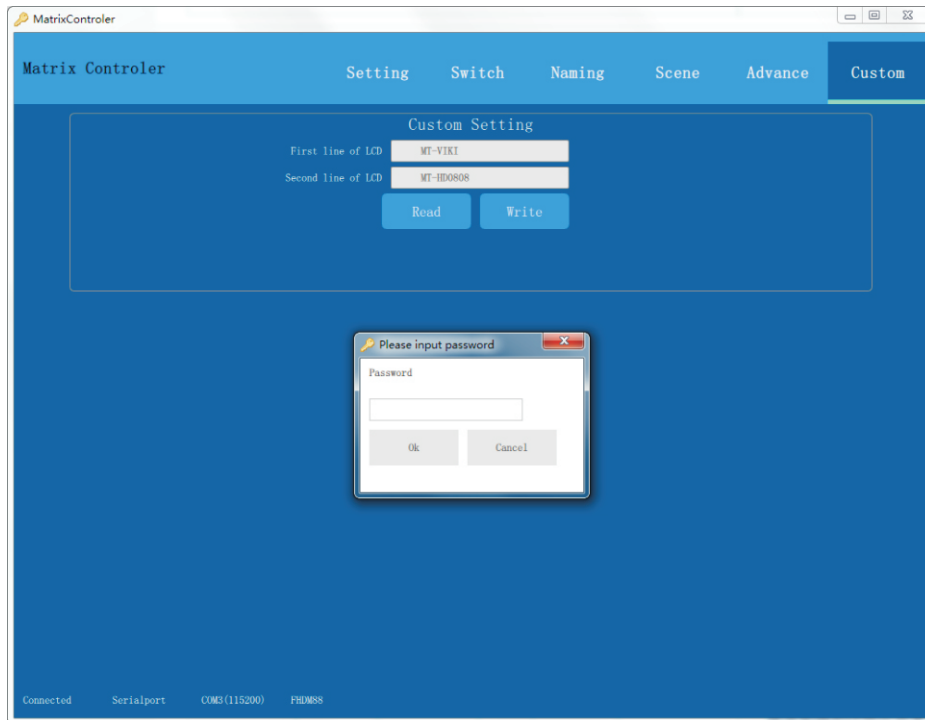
MatrixControler

Matrix Controler

Setting Switch Naming Scene Advance Custom

Custom Setting

First line of LCD MT-VIKI

Second line of LCD MT-HD0808

Read Write

Please input password

Password

Ok Cancel

Connected Serialport COM3(115200) FHDM88